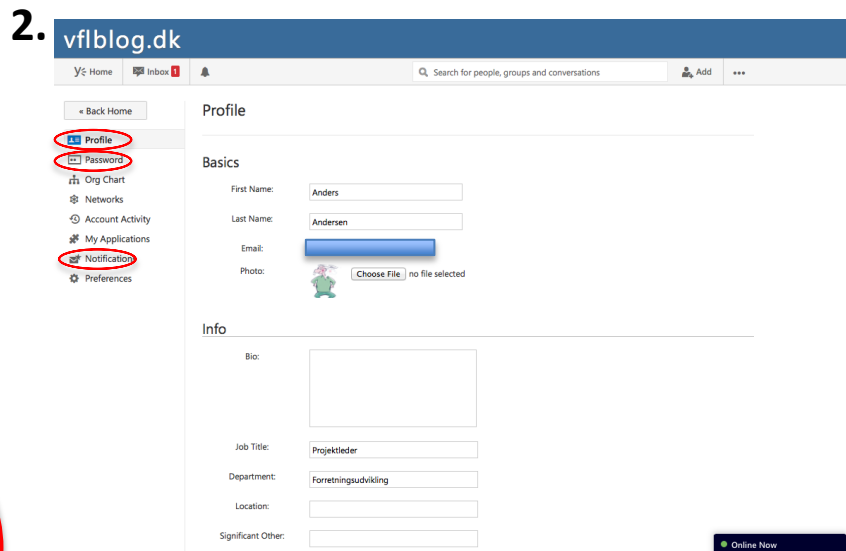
2.

vflblog.dk

Home Inbox 1 Search for people, groups and conversations Add •••

« Back Home

Profile
Password
Org Chart
Networks
Account Activity
My Applications
Notification
Preferences

Profile

Basics

First Name: Anders

Last Name: Andersen

Email:

Photo: Choose File no file selected

Info

Bio:

Job Title: Projektleder

Department: Forretningsudvikling

Location:

Significant Other:

Online Now